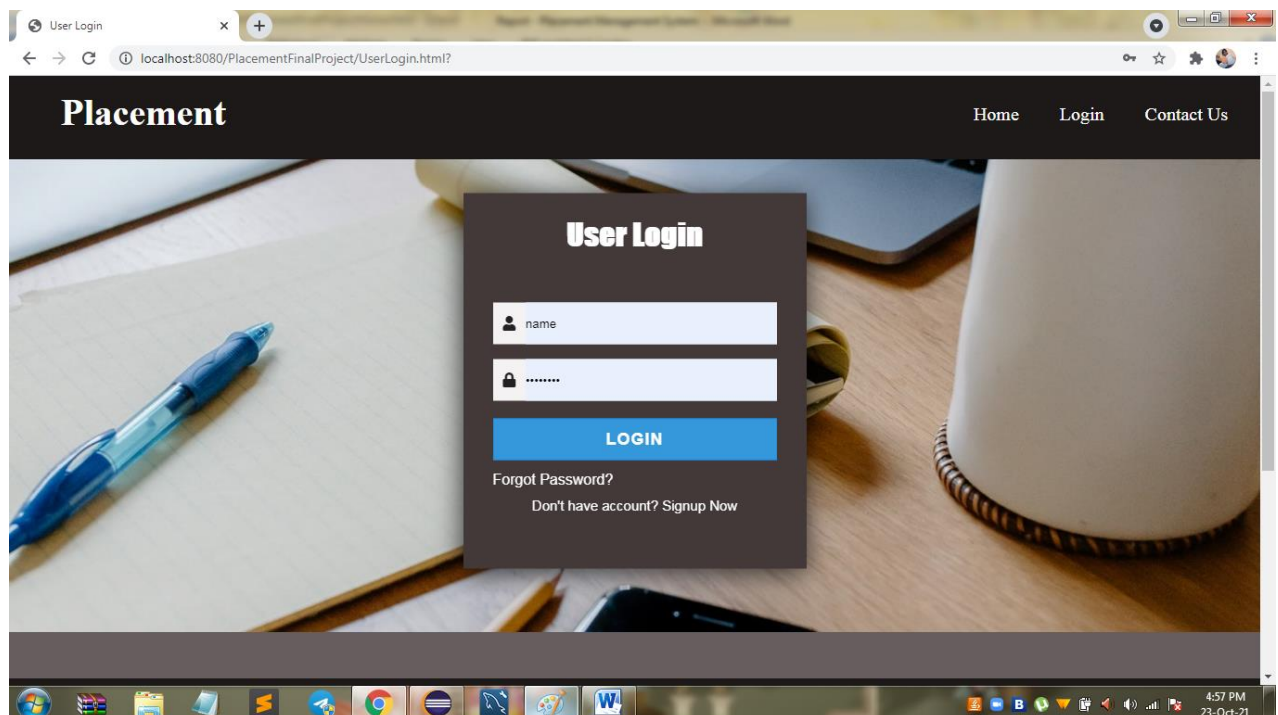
User Login

localhost:8080/PlacementFinalProject/UserLogin.html?

Placement

Home Login Contact Us

User Login

name

••••••••

LOGIN

Forgot Password?

Don't have account? Signup Now

4:57 PM
23-Oct-21